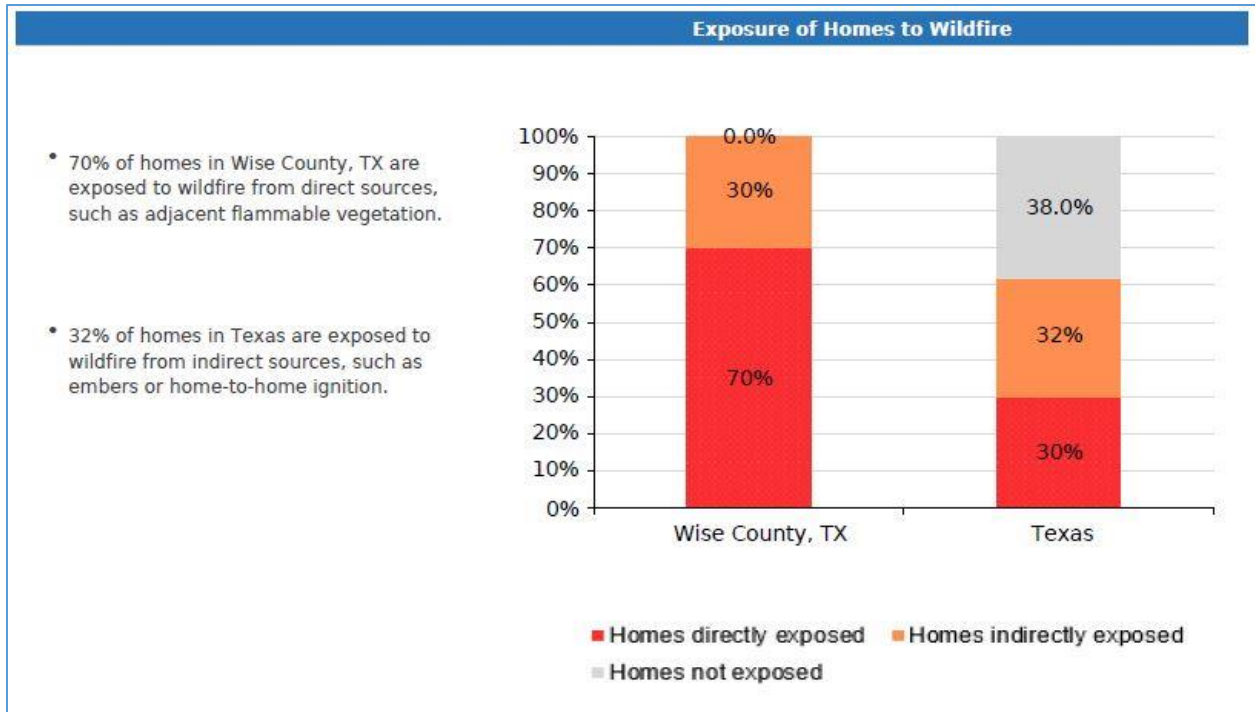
Exposure of Homes to Wildfire

• 70% of homes in Wise County, TX are exposed to wildfire from direct sources, such as adjacent flammable vegetation.

• 32% of homes in Texas are exposed to wildfire from indirect sources, such as embers or home-to-home ignition.

100%
90%
80%
70%
60%
50%
40%
30%
20%
10%
0%

0.0%
30%
70%
38.0%
32%
30%

Wise County, TX
Texas

Homes directly exposed
Homes indirectly exposed
Homes not exposed